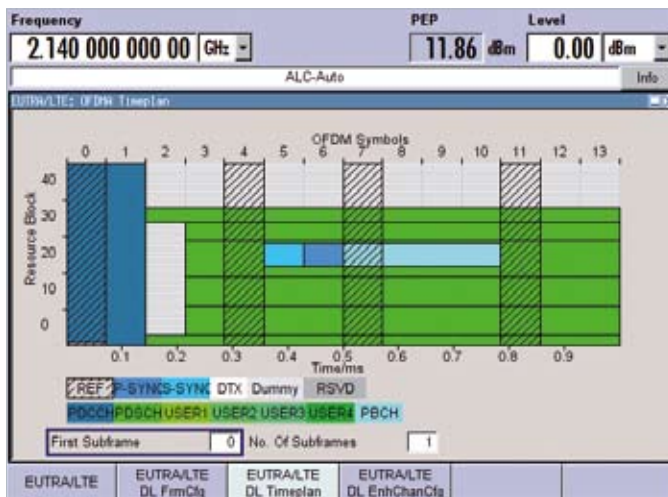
Frequency
2.140 000 000 00 GHz

PEP
11.86 dBm

Level
0.00 dBm

ALC-Auto
Info

EUTRA/LTE: OFDMA Timeplan

OFDM Symbols
0 1 2 3 4 5 6 7 8 9 10 11 12 13

Resource Block
40
30
20
10
0

0.1 0.2 0.3 0.4 0.5 0.6 0.7 0.8 0.9
Time/ms

REF P-SYNC S-SYNC DTX Dummy RSVD
PDCCH PDSCH USER1 USER2 USER3 USER4 PBCH

First Subframe 0 No. Of Subframes 1

EUTRA/LTE
EUTRA/LTE DL FrmCfg
EUTRA/LTE DL Timeplan
EUTRA/LTE DL EnhChanCfg